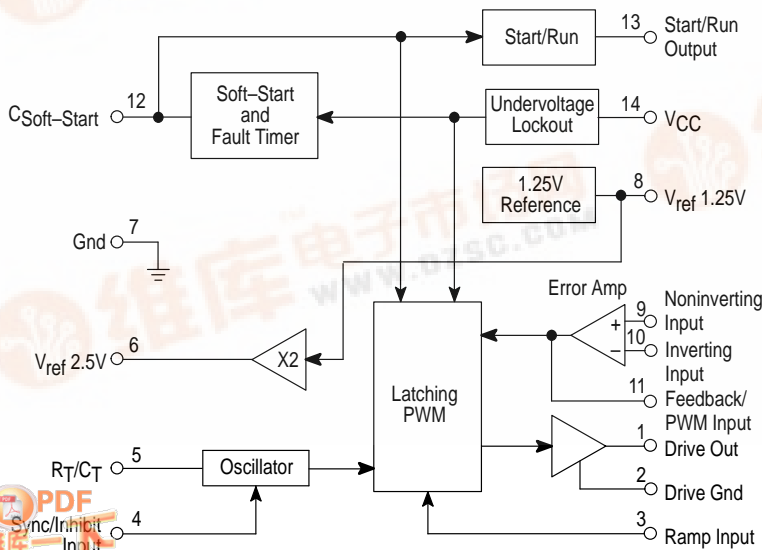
Start/Run

13 Start/Run Output

$C_{Soft-Start}$ 12

Soft–Start and Fault Timer

Undervoltage Lockout

14 $V_{CC}$

1.25V Reference

8 $V_{ref}$ 1.25V

Gnd 7

Error Amp

9 Noninverting Input

+

−

10 Inverting Input

$V_{ref}$ 2.5V 6

X2

Latching PWM

11 Feedback/ PWM Input

1 Drive Out

2 Drive Gnd

$R_T/C_T$ 5

Oscillator

Sync/Inhibit Input 4

3 Ramp Input